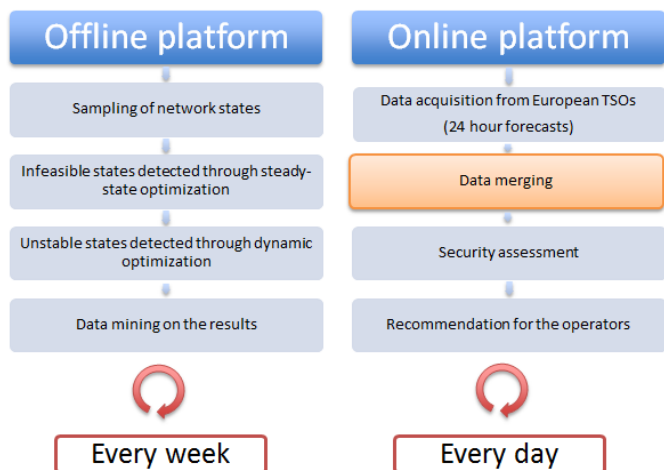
Offline platform

Sampling of network states

Infeasible states detected through steady-state optimization

Unstable states detected through dynamic optimization

Data mining on the results

Every week

Online platform

Data acquisition from European TSOs (24 hour forecasts)

Data merging

Security assessment

Recommendation for the operators

Every day